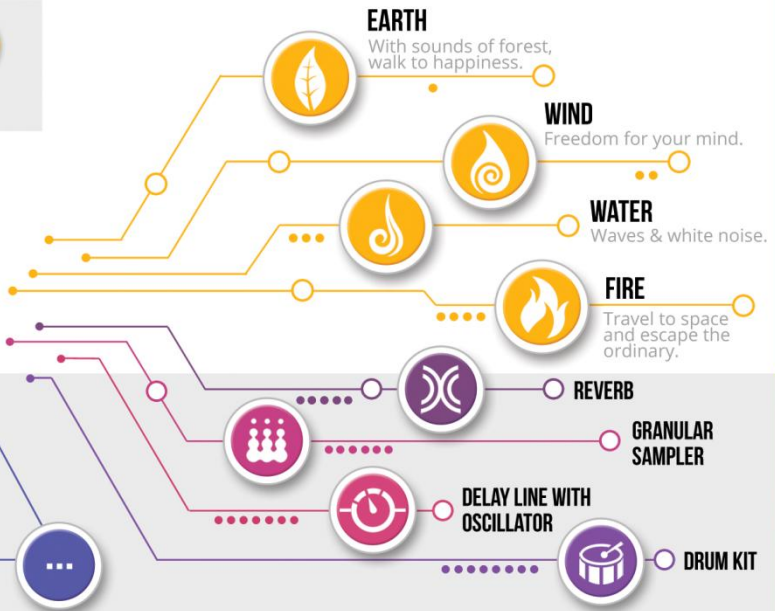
EARTH
With sounds of forest, walk to happiness.

WIND
Freedom for your mind.

WATER
Waves & white noise.

FIRE
Travel to space and escape the ordinary.

REVERB

GRANULAR SAMPLER

DELAY LINE WITH OSCILLATOR

DRUM KIT